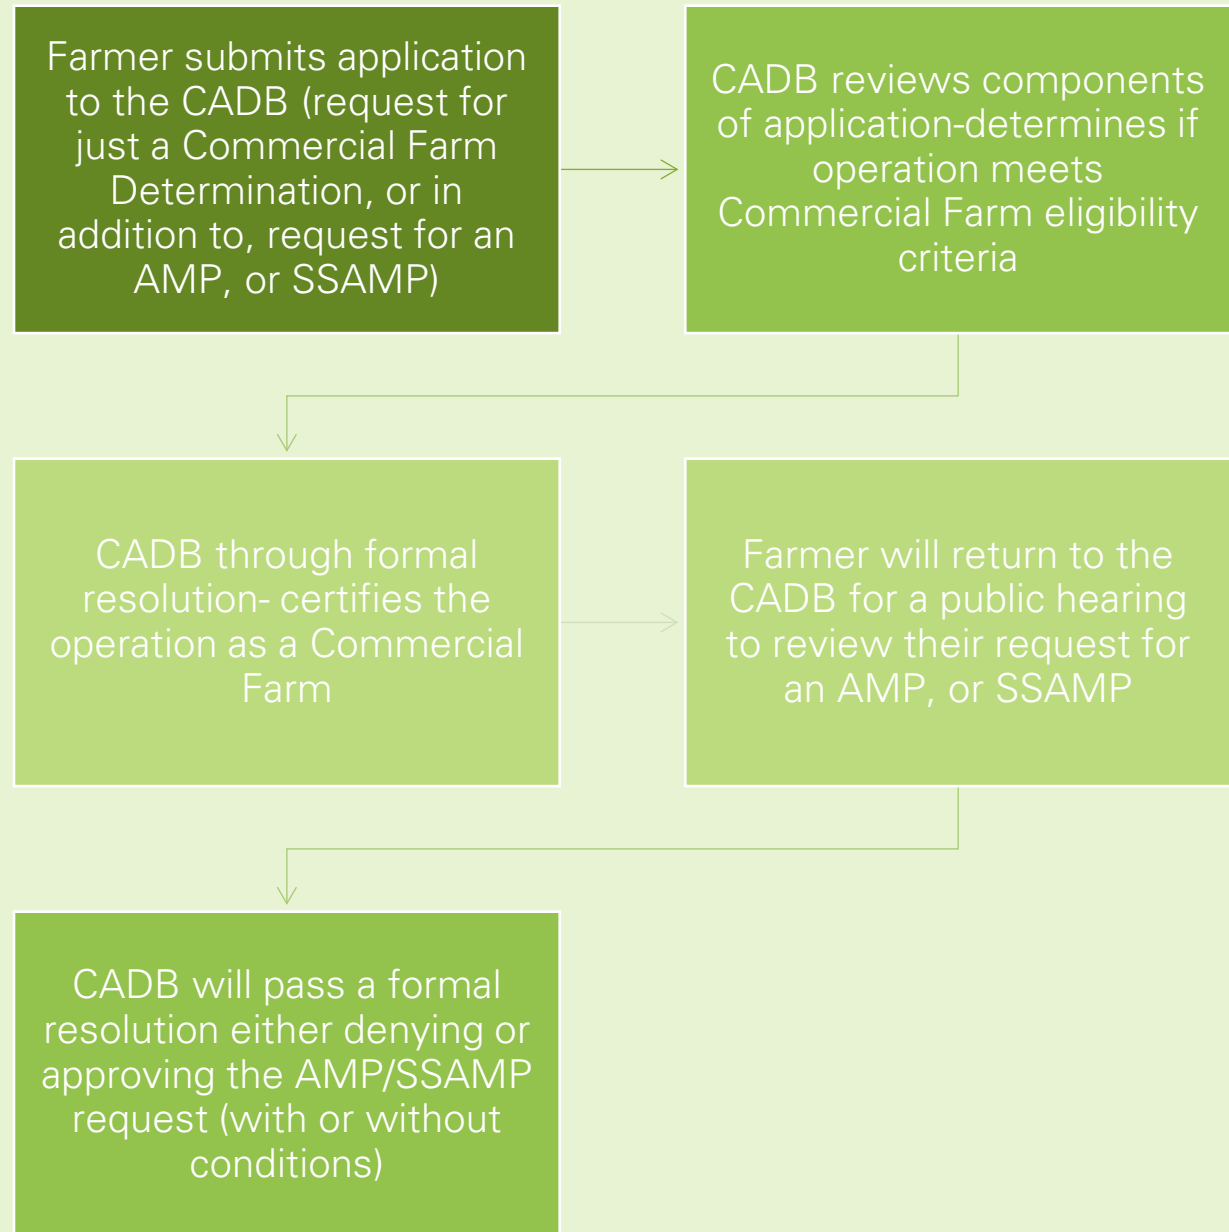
Farmer submits application to the CADB (request for just a Commercial Farm Determination, or in addition to, request for an AMP, or SSAMP)

CADB reviews components of application-determines if operation meets Commercial Farm eligibility criteria

CADB through formal resolution- certifies the operation as a Commercial Farm

Farmer will return to the CADB for a public hearing to review their request for an AMP, or SSAMP

CADB will pass a formal resolution either denying or approving the AMP/SSAMP request (with or without conditions)